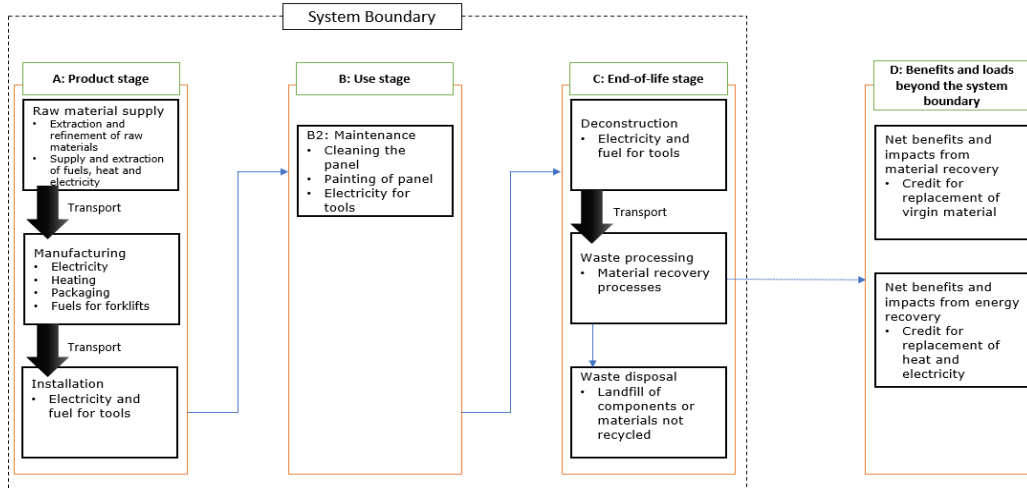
System Boundary

A: Product stage

Raw material supply
- Extraction and refinement of raw materials
- Supply and extraction of fuels, heat and electricity

Transport

Manufacturing
- Electricity
- Heating
- Packaging
- Fuels for forklifts

Transport

Installation
- Electricity and fuel for tools

B: Use stage

B2: Maintenance
- Cleaning the panel
- Painting of panel
- Electricity for tools

C: End-of-life stage

Deconstruction
- Electricity and fuel for tools

Transport

Waste processing
- Material recovery processes

Waste disposal
- Landfill of components or materials not recycled

D: Benefits and loads beyond the system boundary

Net benefits and impacts from material recovery
- Credit for replacement of virgin material

Net benefits and impacts from energy recovery
- Credit for replacement of heat and electricity